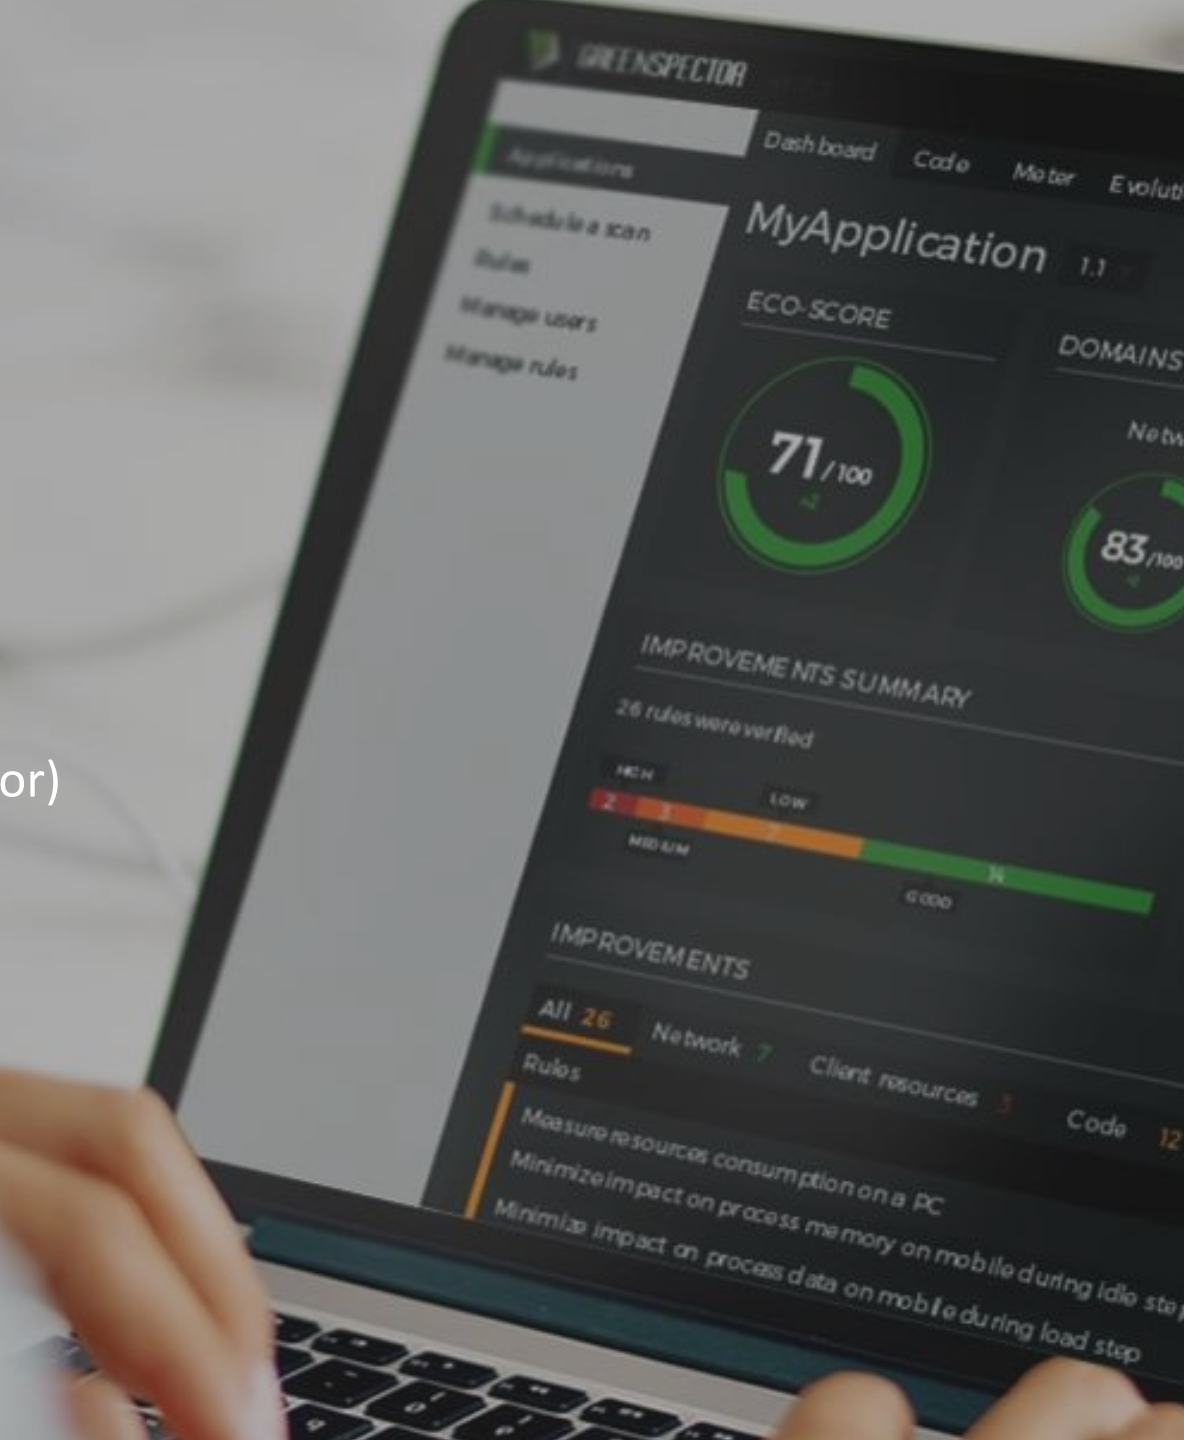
or)

GREENSPECTOR

Applications
Schedule a scan
Rules
Manage users
Manage rules

Dashboard Code Meter Evoluti

MyApplication 1.1

ECO-SCORE

71/100

DOMAINS

Netw

83/100

IMPROVEMENTS SUMMARY

26 rules were verified

HIGH
2 3 7
LOW
MEDIUM
14
GOOD

IMPROVEMENTS

All 26 Network 7 Client resources 3 Code 12

Rules

Measure resources consumption on a PC
Minimize impact on process memory on mobile during idle ste
Minimize impact on process data on mobile during load step